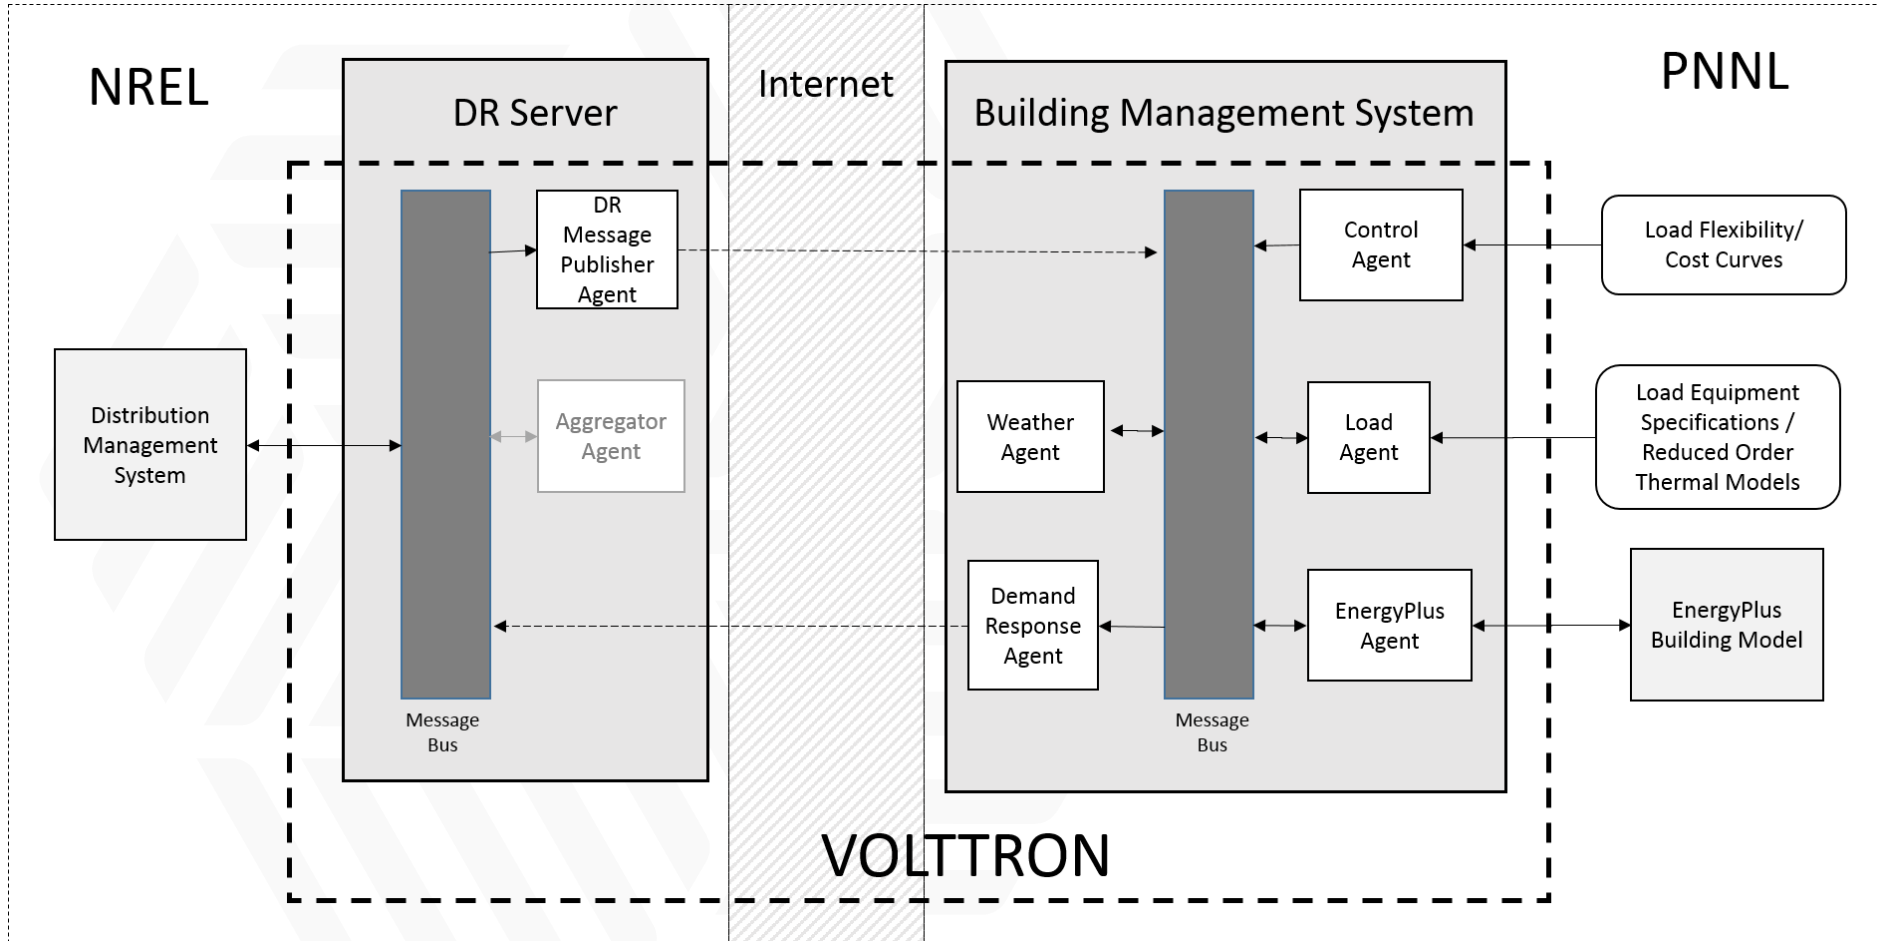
NREL

DR Server

Internet

Building Management System

PNNL

DR Message Publisher Agent

Control Agent

Load Flexibility/ Cost Curves

Distribution Management System

Aggregator Agent

Weather Agent

Load Agent

Load Equipment Specifications / Reduced Order Thermal Models

Demand Response Agent

EnergyPlus Agent

EnergyPlus Building Model

Message Bus

Message Bus

VOLTTRON